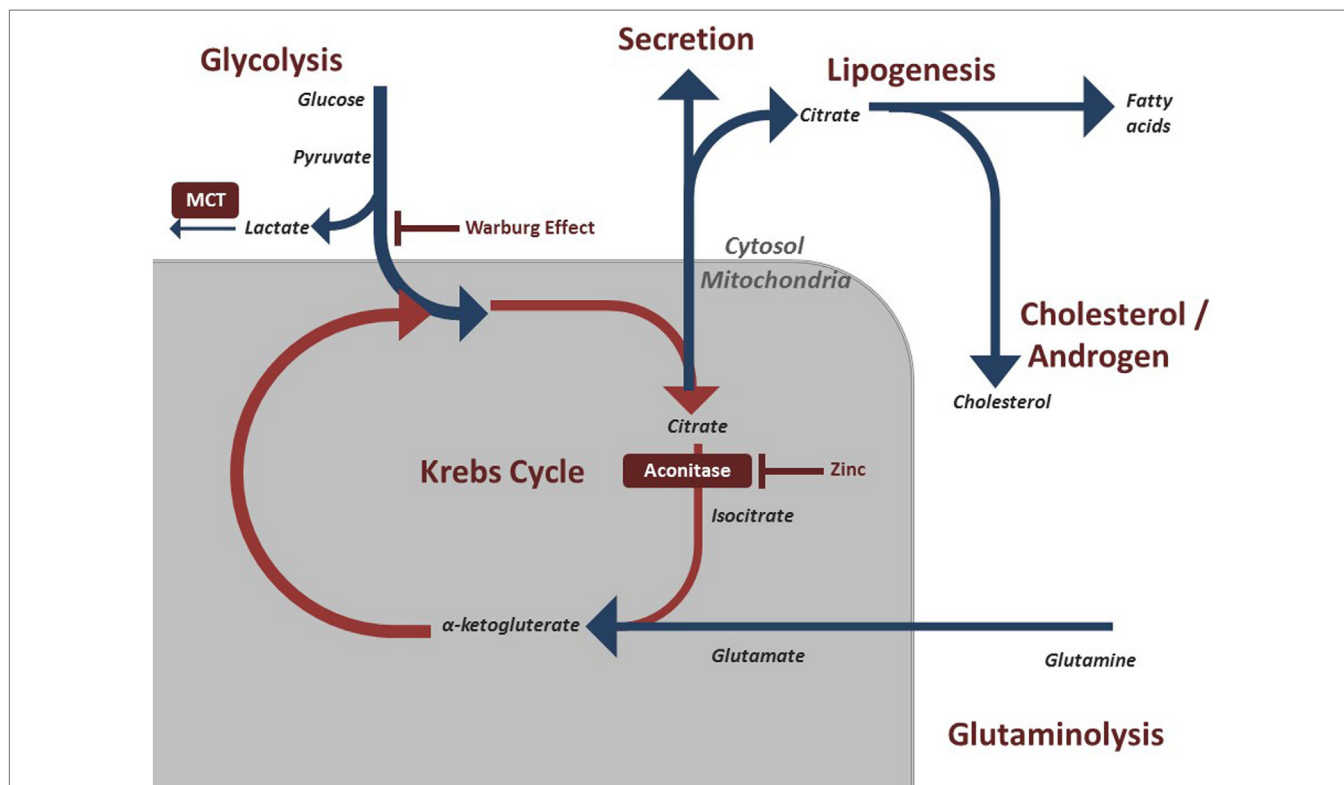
Glycolysis

Glucose

Pyruvate

MCT

Lactate

Warburg Effect

Secretion

Lipogenesis

Citrate

Fatty acids

Cytosol

Mitochondria

Cholesterol / Androgen

Cholesterol

Citrate

Krebs Cycle

Aconitase

Zinc

Isocitrate

α-ketogluterate

Glutamate

Glutamine

Glutaminolysis